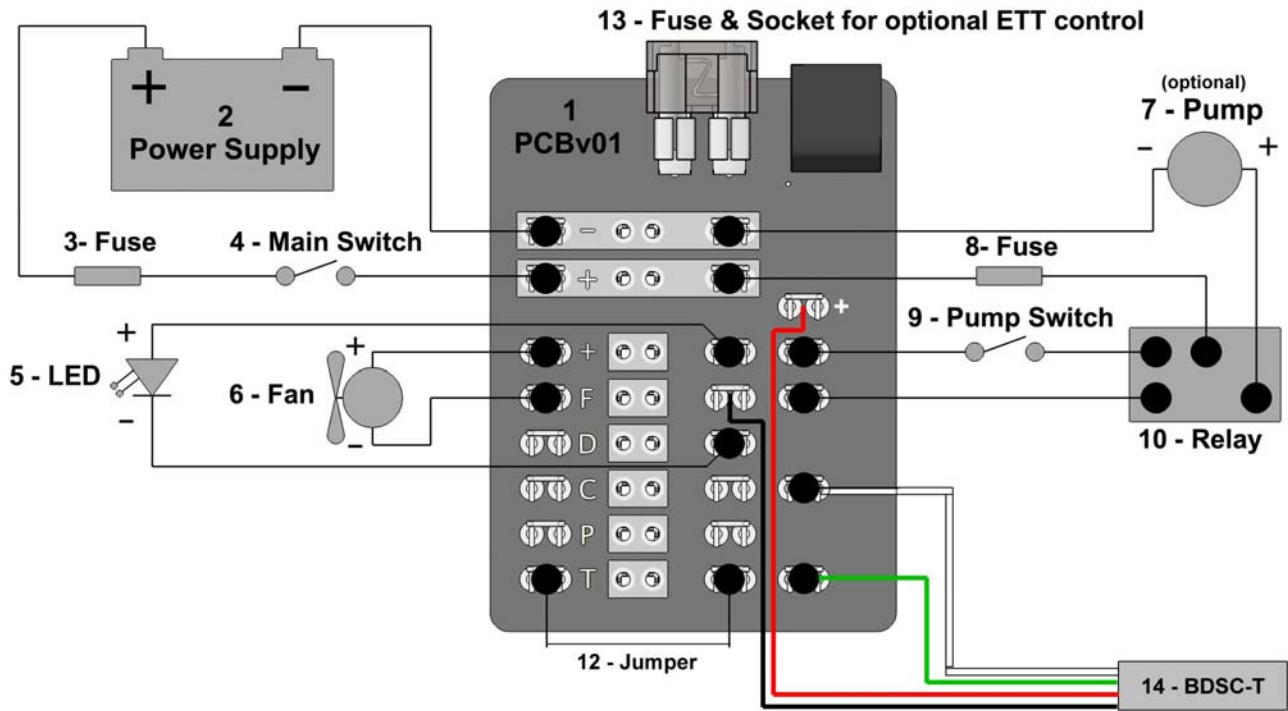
13 - Fuse & Socket for optional ETT control

+ −
2
Power Supply

1
PCBv01

(optional)
7 - Pump
− +

3- Fuse
4 - Main Switch
8- Fuse

−
+

+
9 - Pump Switch

+
5 - LED
−

+
6 - Fan
−

+
F
D
C
P
T

10 - Relay

12 - Jumper

14 - BDSC-T